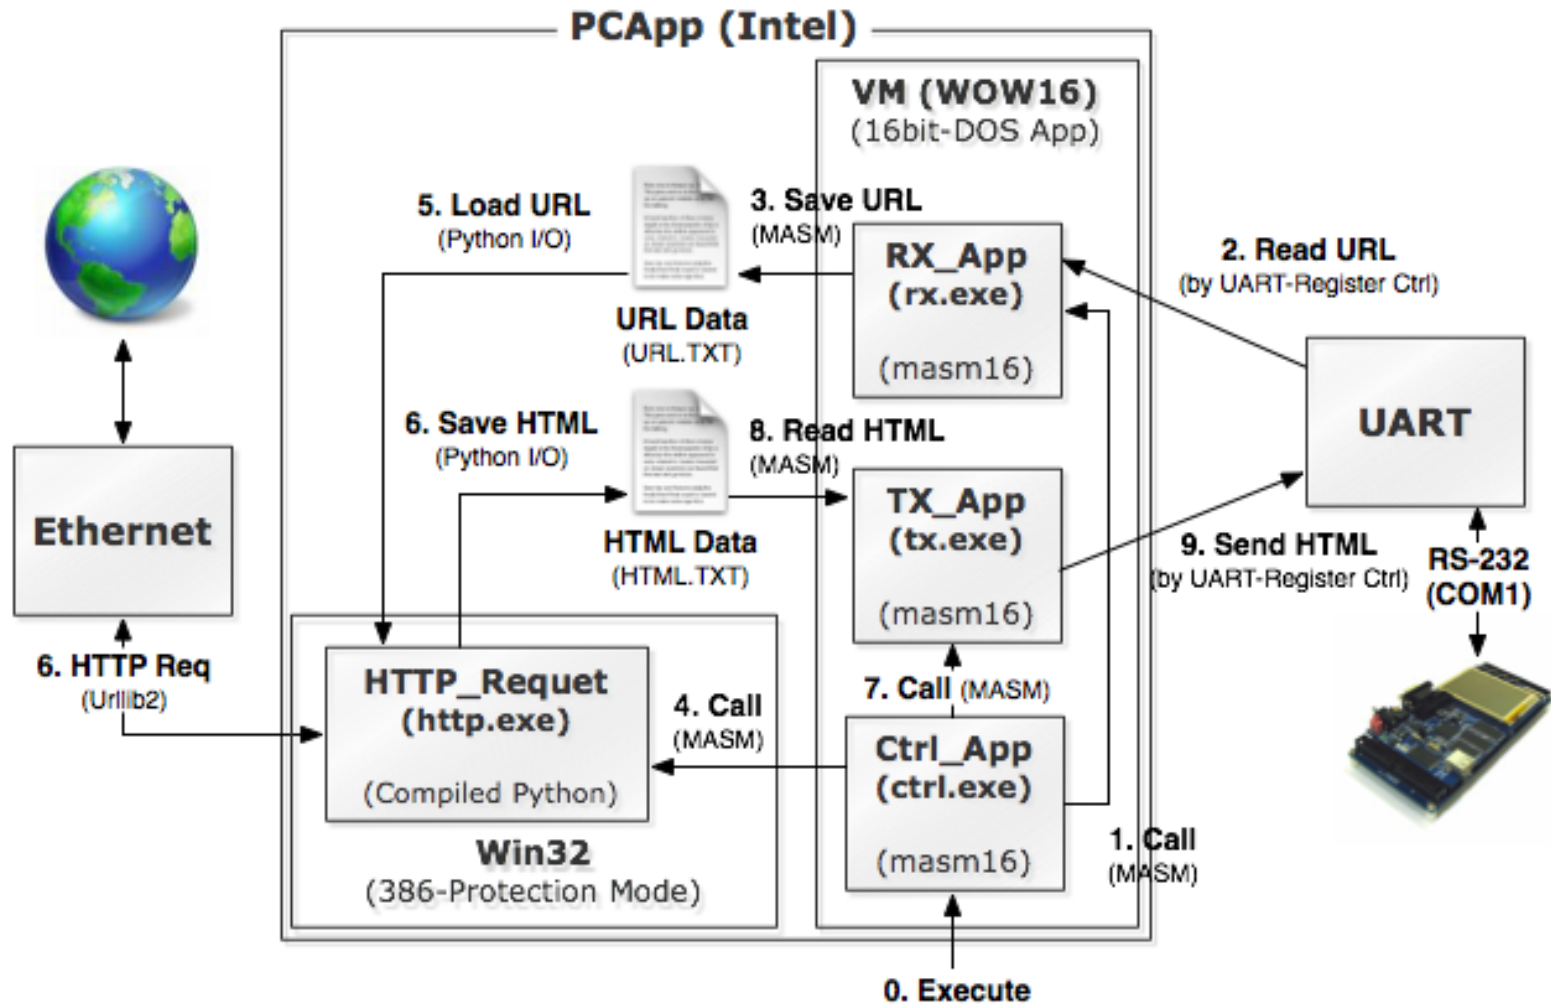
PCApp (Intel)

VM (WOW16)
(16bit-DOS App)

5. Load URL
(Python I/O)

3. Save URL
(MASM)

RX_App
(rx.exe)

(masm16)

2. Read URL
(by UART-Register Ctrl)

URL Data
(URL.TXT)

6. Save HTML
(Python I/O)

8. Read HTML
(MASM)

UART

Ethernet

TX_App
(tx.exe)

(masm16)

HTML Data
(HTML.TXT)

9. Send HTML
(by UART-Register Ctrl)

RS-232
(COM1)

6. HTTP Req
(Urllib2)

HTTP_Requet
(http.exe)

(Compiled Python)

4. Call
(MASM)

7. Call (MASM)

Ctrl_App
(ctrl.exe)

(masm16)

Win32
(386-Protection Mode)

1. Call
(MASM)

0. Execute